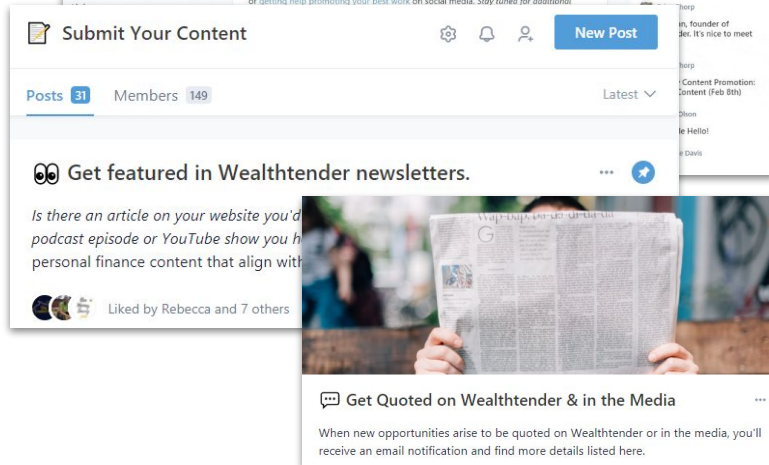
or getting help promoting your best work on social media. Stay tuned for additional

horp

n, founder of der. It's nice to meet

horp

Content Promotion: Content (Feb 8th)

Olson

e Hello!

e Davis

Submit Your Content

New Post

Posts 31 Members 149

Latest

Get featured in Wealthtender newsletters.

Is there an article on your website you'd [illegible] podcast episode or YouTube show you h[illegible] personal finance content that align with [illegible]

Liked by Rebecca and 7 others

Get Quoted on Wealthtender & in the Media

When new opportunities arise to be quoted on Wealthtender or in the media, you'll receive an email notification and find more details listed here.